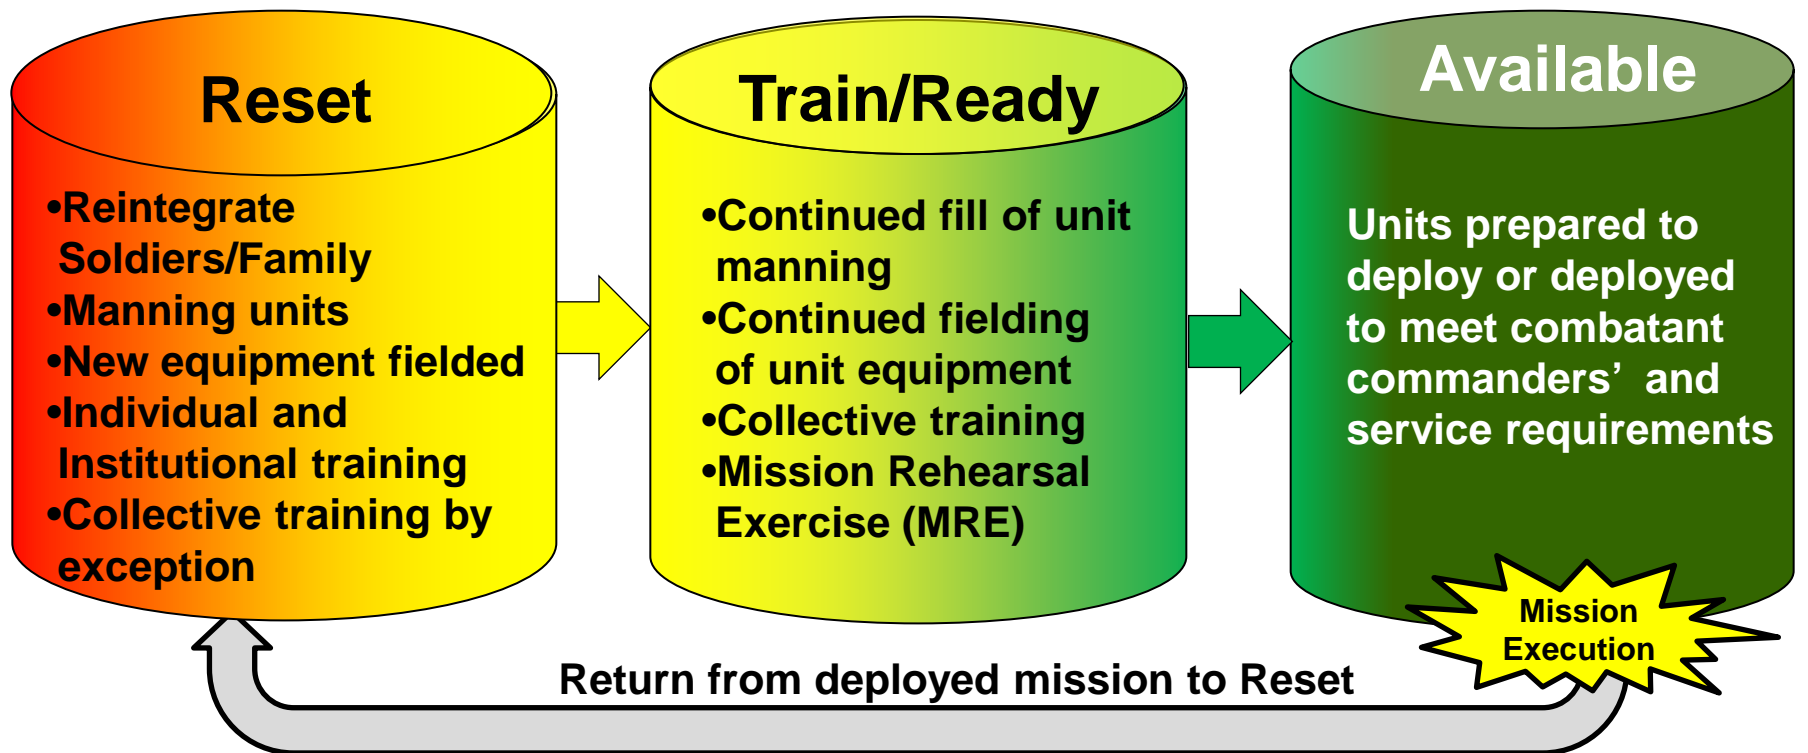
Reset

•Reintegrate Soldiers/Family
•Manning units
•New equipment fielded
•Individual and Institutional training
•Collective training by exception

Train/Ready

•Continued fill of unit manning
•Continued fielding of unit equipment
•Collective training
•Mission Rehearsal Exercise (MRE)

Available

Units prepared to deploy or deployed to meet combatant commanders’ and service requirements

Mission Execution

Return from deployed mission to Reset